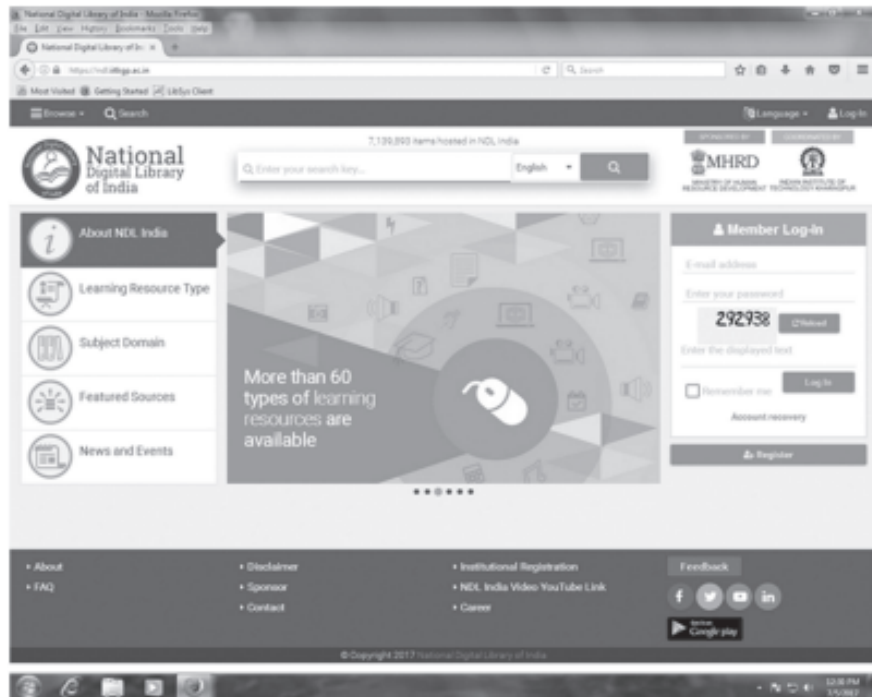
National Digital Library of India - Mozilla Firefox

File Edit View History Bookmarks Tools Help

National Digital Library of In ×

https://ndl.iitkgp.ac.in

Most Visited Getting Started LibSys Client

Browse Search

Language Log In

7,139,893 items hosted in NDL India

National Digital Library of India

Enter your search key...

English

SPONSORED BY

COORDINATED BY

MHRD

MINISTRY OF HUMAN RESOURCE DEVELOPMENT

INDIAN INSTITUTE OF TECHNOLOGY KHARAGPUR

About NDL India

Learning Resource Type

Subject Domain

Featured Sources

News and Events

More than 60 types of learning resources are available

Member Log-in

E-mail address

Enter your password

292938

Reload

Enter the displayed text

Remember me

Log In

Account recovery

Register

• About

• FAQ

• Disclaimer

• Sponsor

• Contact

• Institutional Registration

• NDL India Video YouTube Link

• Career

Feedback

Google play

© Copyright 2017 National Digital Library of India

12:36 PM